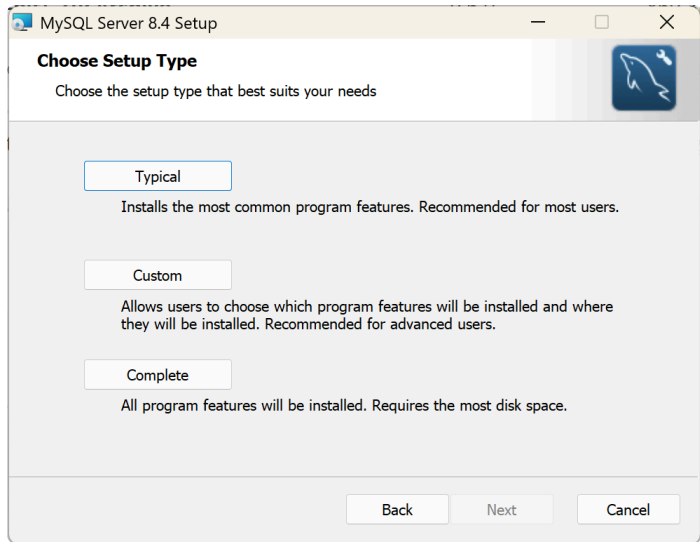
MySQL Server 8.4 Setup

Choose Setup Type

Choose the setup type that best suits your needs

Typical

Installs the most common program features. Recommended for most users.

Custom

Allows users to choose which program features will be installed and where they will be installed. Recommended for advanced users.

Complete

All program features will be installed. Requires the most disk space.

Back Next Cancel